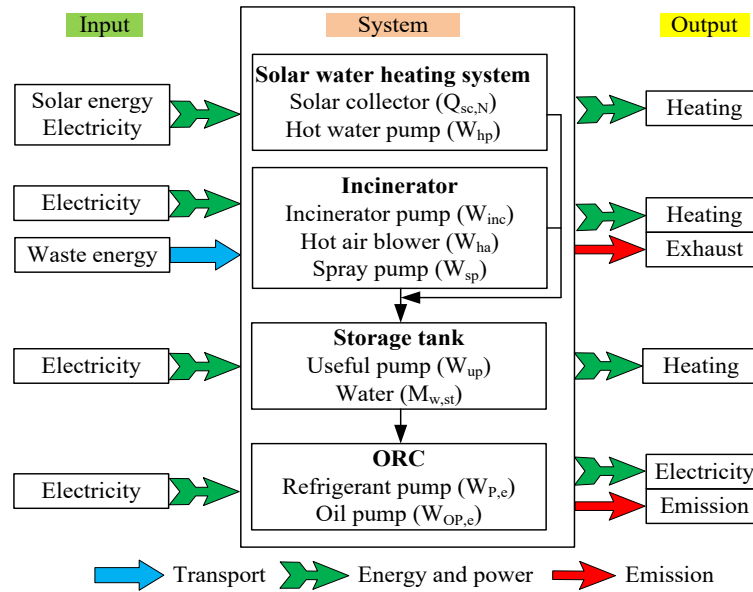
Input

System

Output

Solar energy
Electricity

Solar water heating system
Solar collector ($Q_{sc,N}$)
Hot water pump ($W_{hp}$)

Heating

Electricity

Waste energy

Incinerator
Incinerator pump ($W_{inc}$)
Hot air blower ($W_{ha}$)
Spray pump ($W_{sp}$)

Heating

Exhaust

Electricity

Storage tank
Useful pump ($W_{up}$)
Water ($M_{w,st}$)

Heating

Electricity

ORC
Refrigerant pump ($W_{P,e}$)
Oil pump ($W_{OP,e}$)

Electricity

Emission

Transport

Energy and power

Emission